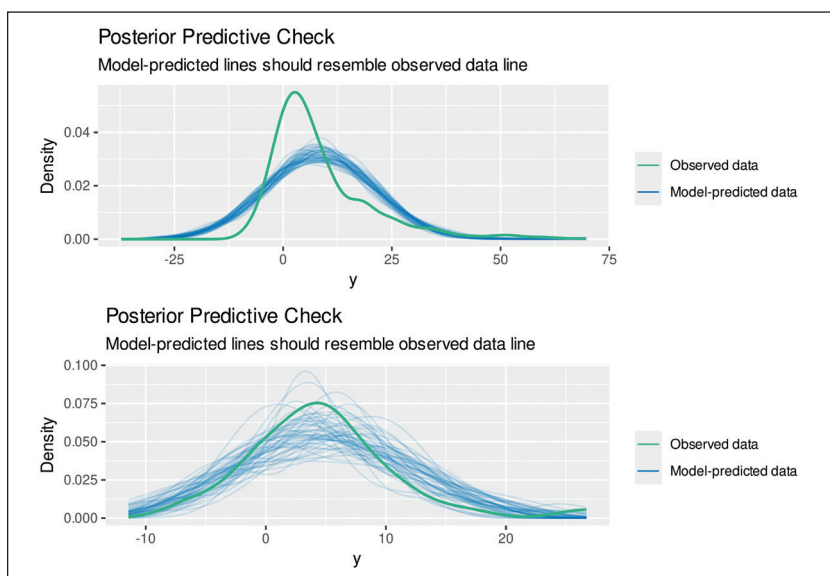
Posterior Predictive Check
Model-predicted lines should resemble observed data line

Density
0.04
0.02
0.00
-25
0
25
50
75
y

Observed data
Model-predicted data

Posterior Predictive Check
Model-predicted lines should resemble observed data line

Density
0.100
0.075
0.050
0.025
0.000
-10
0
10
20
y

Observed data
Model-predicted data